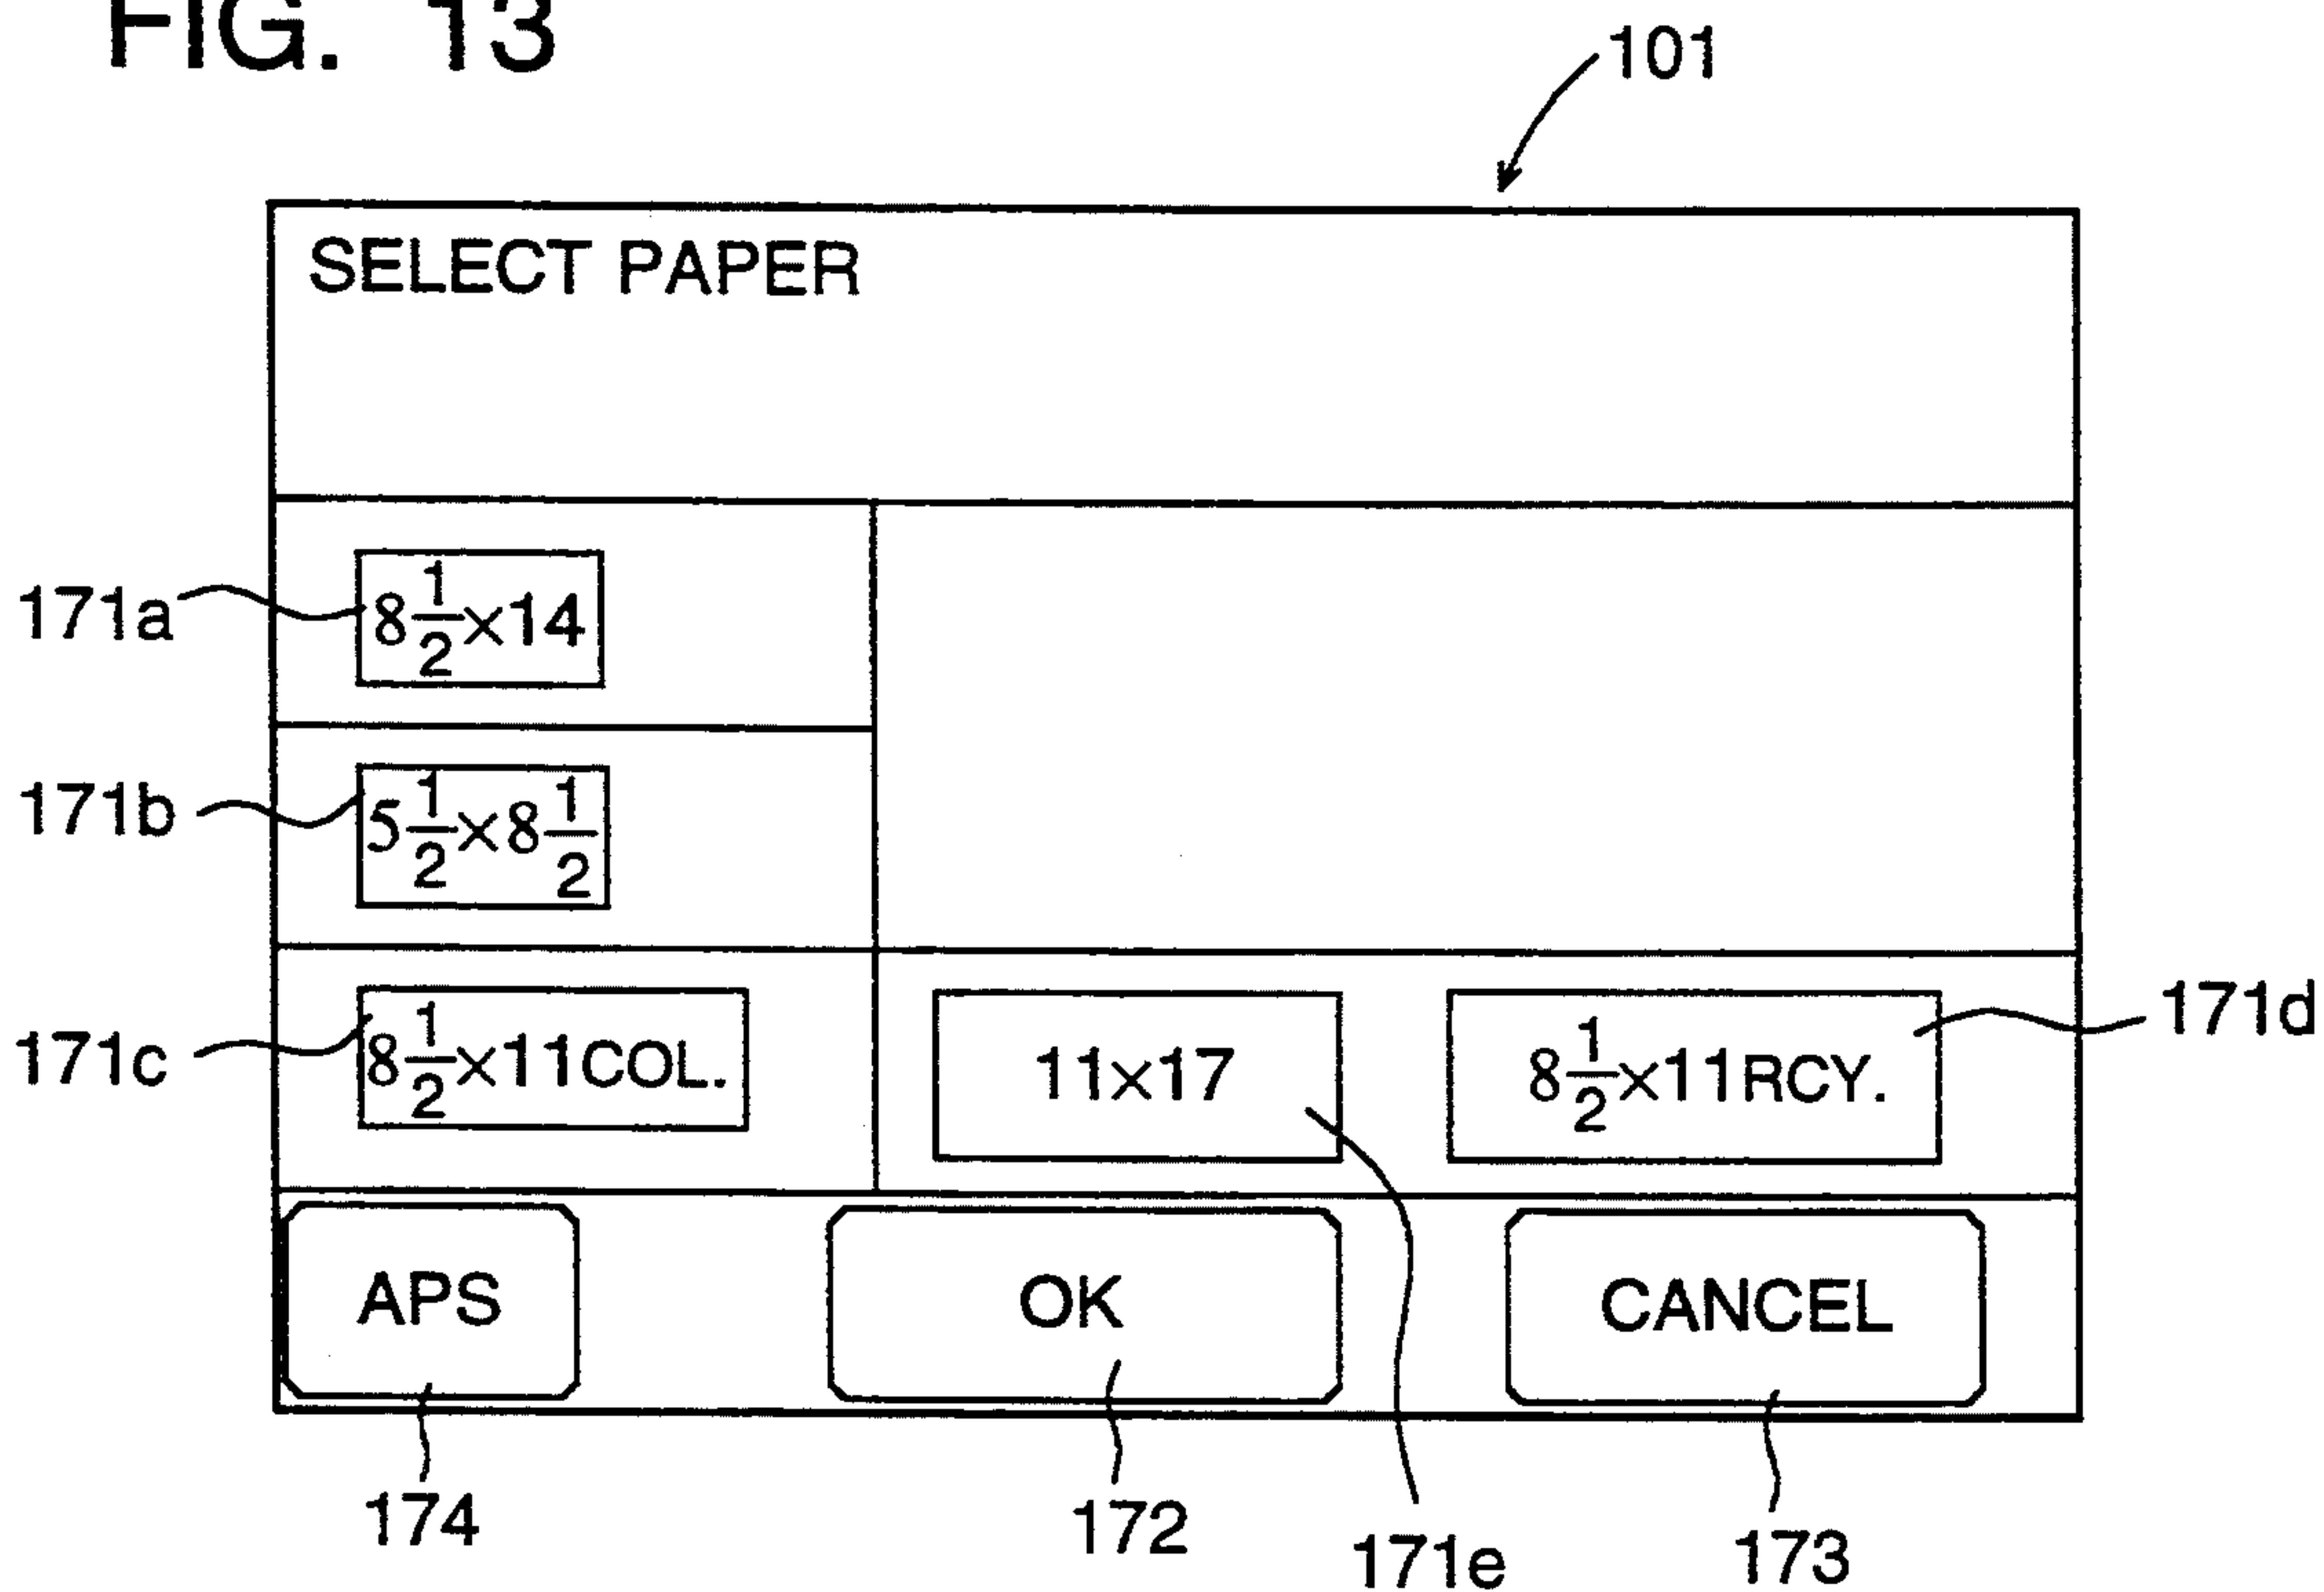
FIG. 13

101

SELECT PAPER

171a $8\frac{1}{2}\times14$

171b $5\frac{1}{2}\times8\frac{1}{2}$

171c $8\frac{1}{2}\times11$COL.

11×17

$8\frac{1}{2}\times11$RCY. 171d

APS

OK

CANCEL

174

172

171e

173